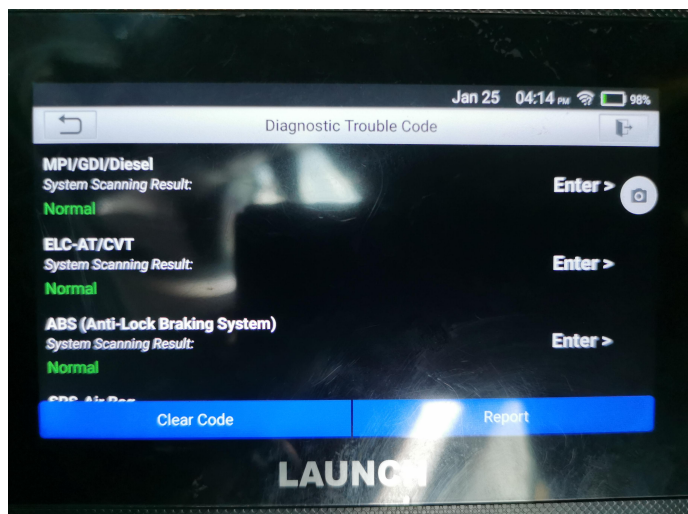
Jan 25 04:14 PM 98%

Diagnostic Trouble Code

MPI/GDI/Diesel
System Scanning Result:
Normal
Enter >

ELC-AT/CVT
System Scanning Result:
Normal
Enter >

ABS (Anti-Lock Braking System)
System Scanning Result:
Normal
Enter >

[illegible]

Clear Code
Report

LAUNCH